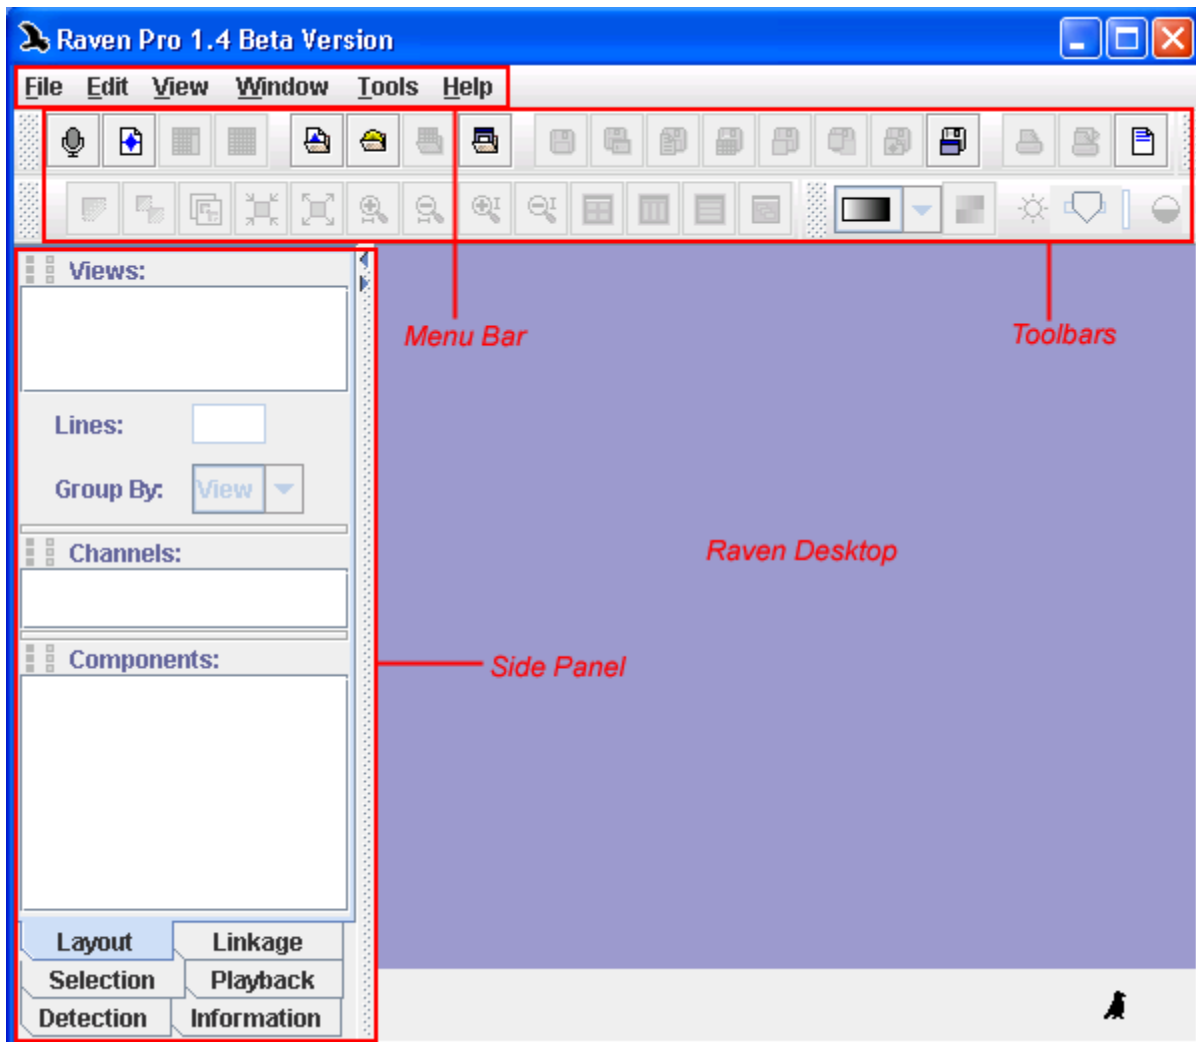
Raven Pro 1.4 Beta Version

File Edit View Window Tools Help

Views:

Lines:

Group By: View

Channels:

Components:

Layout Linkage
Selection Playback
Detection Information

Menu Bar

Toolbars

Raven Desktop

Side Panel